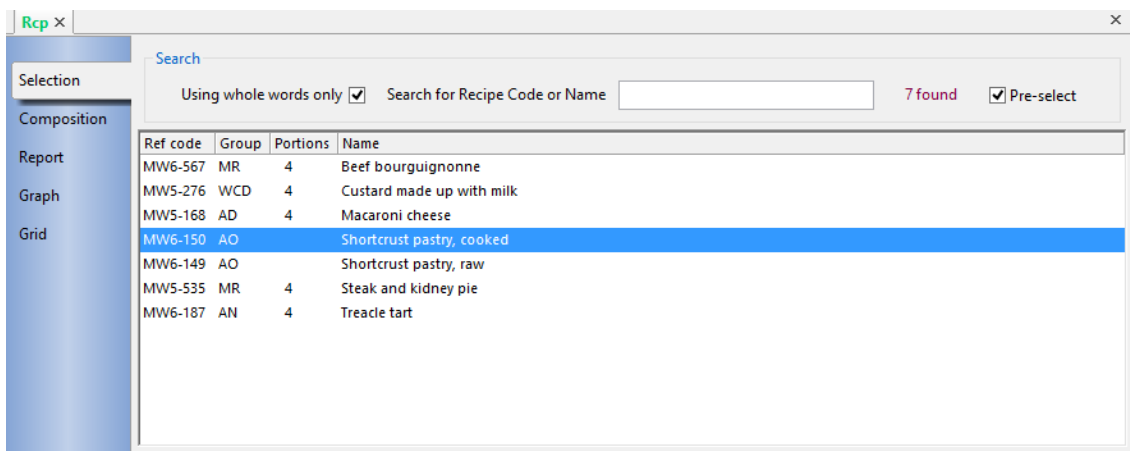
Rcp ×

×

Selection

Composition

Report

Graph

Grid

Search

Using whole words only ☑ Search for Recipe Code or Name 7 found ☑ Pre-select

| Ref code | Group | Portions | Name |
|---|---|---|---|
| MW6-567 | MR | 4 | Beef bourguignonne |
| MW5-276 | WCD | 4 | Custard made up with milk |
| MW5-168 | AD | 4 | Macaroni cheese |
| MW6-150 | AO | | Shortcrust pastry, cooked |
| MW6-149 | AO | | Shortcrust pastry, raw |
| MW5-535 | MR | 4 | Steak and kidney pie |
| MW6-187 | AN | 4 | Treacle tart |